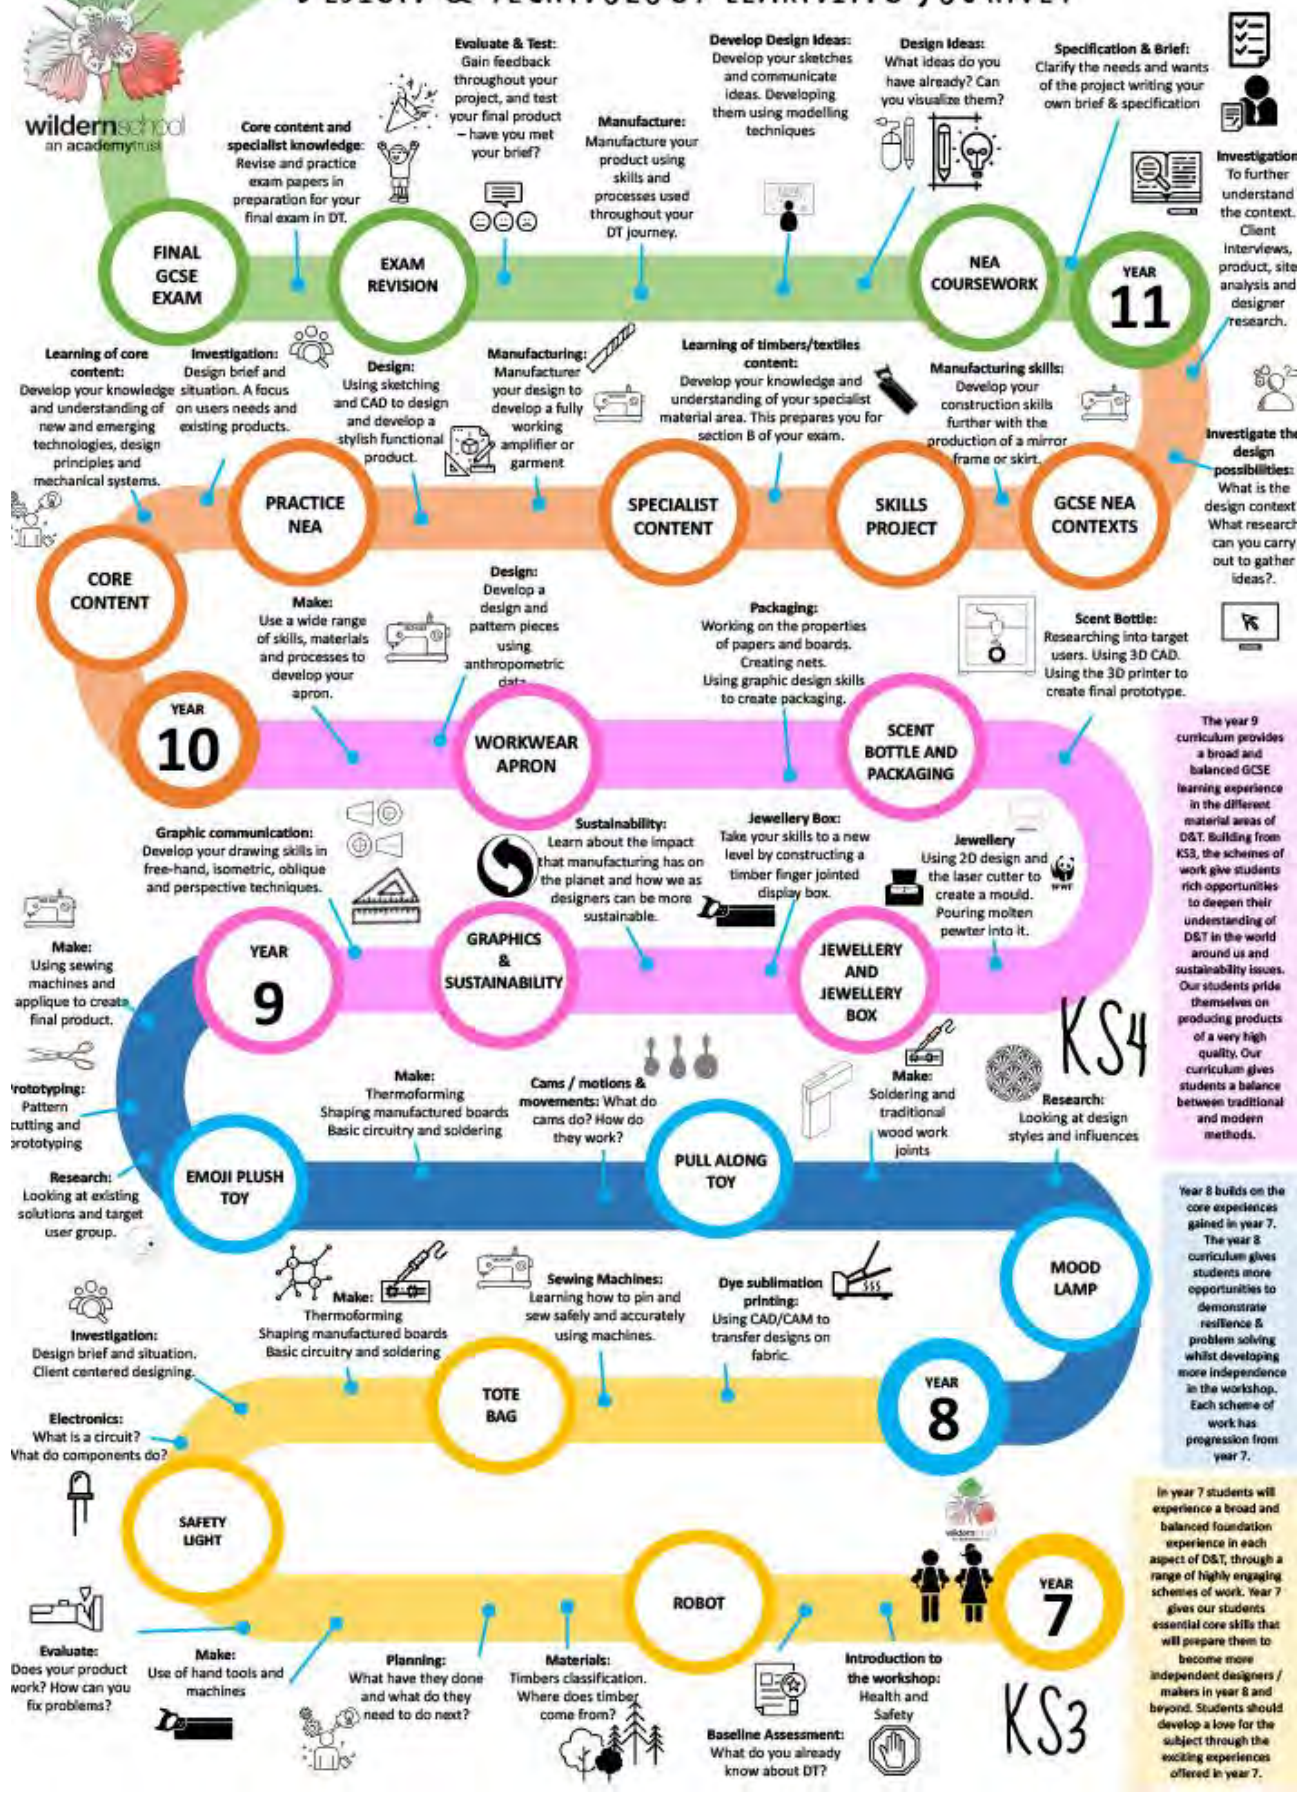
wildernschool
an academytrust

Core content and specialist knowledge: Revise and practice exam papers in preparation for your final exam in DT.

Evaluate & Test: Gain feedback throughout your project, and test your final product – have you met your brief?

Manufacture: Manufacture your product using skills and processes used throughout your DT journey.

Develop Design Ideas: Develop your sketches and communicate ideas. Developing them using modelling techniques

Design Ideas: What ideas do you have already? Can you visualize them?

Specification & Brief: Clarify the needs and wants of the project writing your own brief & specification

Investigation: To further understand the context. Client interviews, product, site analysis and designer research.

FINAL GCSE EXAM

EXAM REVISION

NEA COURSEWORK

YEAR 11

Learning of core content: Develop your knowledge and understanding of new and emerging technologies, design principles and mechanical systems.

Investigation: Design brief and situation. A focus on users needs and existing products.

Design: Using sketching and CAD to design and develop a stylish functional product.

Manufacturing: Manufacture your design to develop a fully working amplifier or garment

Learning of timbers/textiles content: Develop your knowledge and understanding of your specialist material area. This prepares you for section B of your exam.

Manufacturing skills: Develop your construction skills further with the production of a mirror frame or skirt.

Investigate the design possibilities: What is the design context What research can you carry out to gather ideas?.

PRACTICE NEA

SPECIALIST CONTENT

SKILLS PROJECT

GCSE NEA CONTEXTS

CORE CONTENT

Make: Use a wide range of skills, materials and processes to develop your apron.

Design: Develop a design and pattern pieces using anthropometric data

Packaging: Working on the properties of papers and boards. Creating nets. Using graphic design skills to create packaging.

Scent Bottle: Researching into target users. Using 3D CAD. Using the 3D printer to create final prototype.

YEAR 10

WORKWEAR APRON

SCENT BOTTLE AND PACKAGING

The year 9 curriculum provides a broad and balanced GCSE learning experience in the different material areas of D&T. Building from KS3, the schemes of work give students rich opportunities to deepen their understanding of D&T in the world around us and sustainability issues. Our students pride themselves on producing products of a very high quality. Our curriculum gives students a balance between traditional and modern methods.

Graphic communication: Develop your drawing skills in free-hand, isometric, oblique and perspective techniques.

Sustainability: Learn about the impact that manufacturing has on the planet and how we as designers can be more sustainable.

Jewellery Box: Take your skills to a new level by constructing a timber finger jointed display box.

Jewellery Using 2D design and the laser cutter to create a mould. Pouring molten pewter into it.

WWF

Make: Using sewing machines and applique to create final product.

YEAR 9

GRAPHICS & SUSTAINABILITY

JEWELLERY AND JEWELLERY BOX

KS4

Prototyping: Pattern cutting and prototyping

Make: Thermoforming Shaping manufactured boards Basic circuitry and soldering

Cams / motions & movements: What do cams do? How do they work?

Make: Soldering and traditional wood work joints

Research: Looking at design styles and influences

Research: Looking at existing solutions and target user group.

EMOJI PLUSH TOY

PULL ALONG TOY

MOOD LAMP

Year 8 builds on the core experiences gained in year 7. The year 8 curriculum gives students more opportunities to demonstrate resilience & problem solving whilst developing more independence in the workshop. Each scheme of work has progression from year 7.

Investigation: Design brief and situation. Client centered designing.

Make: Thermoforming Shaping manufactured boards Basic circuitry and soldering

Sewing Machines: Learning how to pin and sew safely and accurately using machines.

Dye sublimation printing: Using CAD/CAM to transfer designs on fabric.

Electronics: What is a circuit? What do components do?

TOTE BAG

YEAR 8

SAFETY LIGHT

ROBOT

YEAR 7

In year 7 students will experience a broad and balanced foundation experience in each aspect of D&T, through a range of highly engaging schemes of work. Year 7 gives our students essential core skills that will prepare them to become more independent designers / makers in year 8 and beyond. Students should develop a love for the subject through the exciting experiences offered in year 7.

Evaluate: Does your product work? How can you fix problems?

Make: Use of hand tools and machines

Planning: What have they done and what do they need to do next?

Materials: Timbers classification. Where does timber come from?

Baseline Assessment: What do you already know about DT?

Introduction to the workshop: Health and Safety

KS3